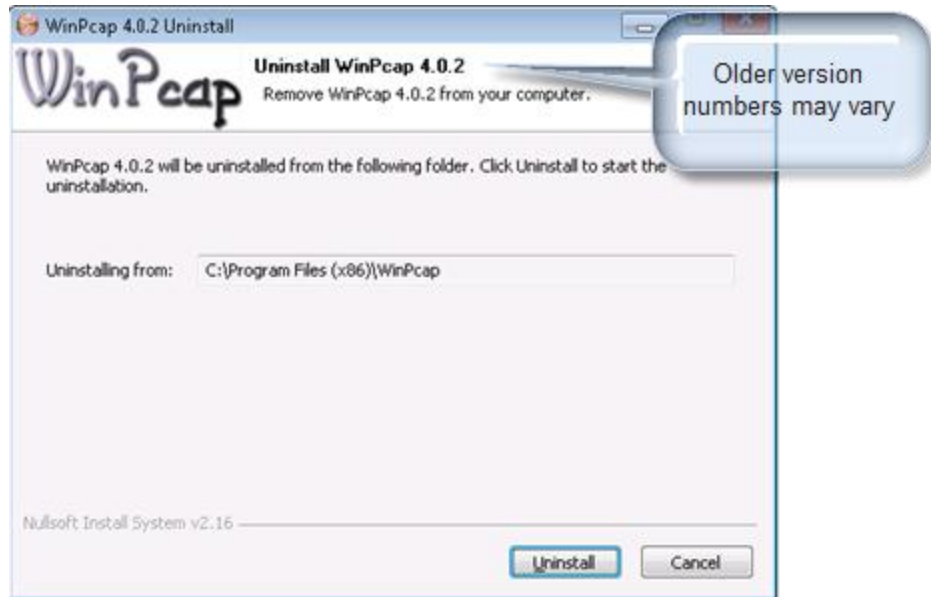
WinPcap 4.0.2 Uninstall

WinPcap

Uninstall WinPcap 4.0.2

Remove WinPcap 4.0.2 from your computer.

Older version numbers may vary

WinPcap 4.0.2 will be uninstalled from the following folder. Click Uninstall to start the uninstallation.

Uninstalling from: C:\Program Files (x86)\WinPcap

Nullsoft Install System v2.16

Uninstall

Cancel